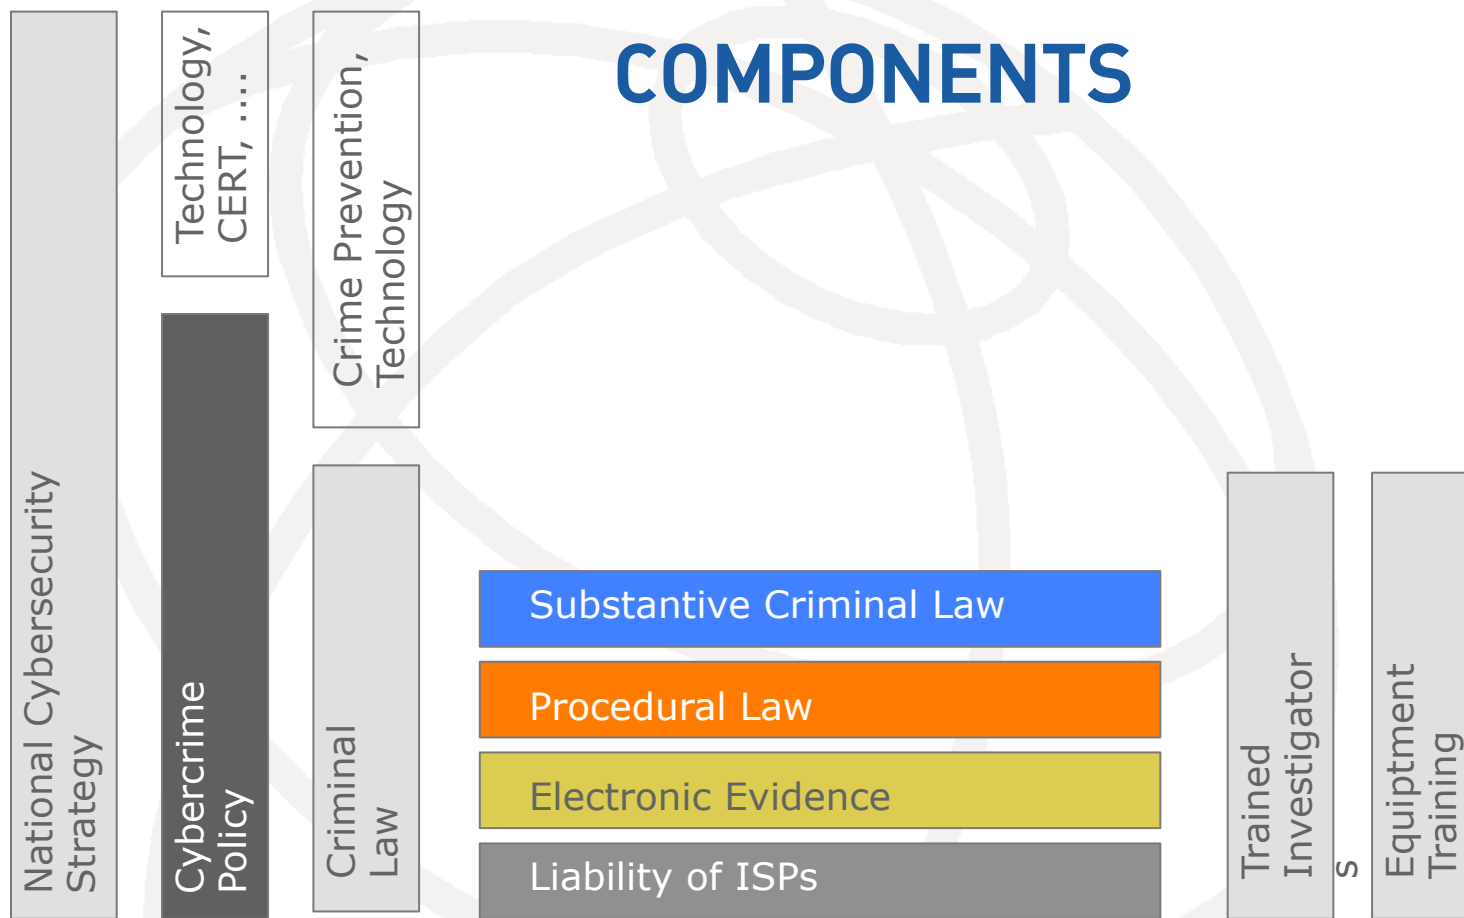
National Cybersecurity Strategy

Technology, CERT, ….

Cybercrime Policy

Crime Prevention, Technology

Criminal Law

COMPONENTS

Substantive Criminal Law

Procedural Law

Electronic Evidence

Liability of ISPs

Trained Investigators

Equiptment Training